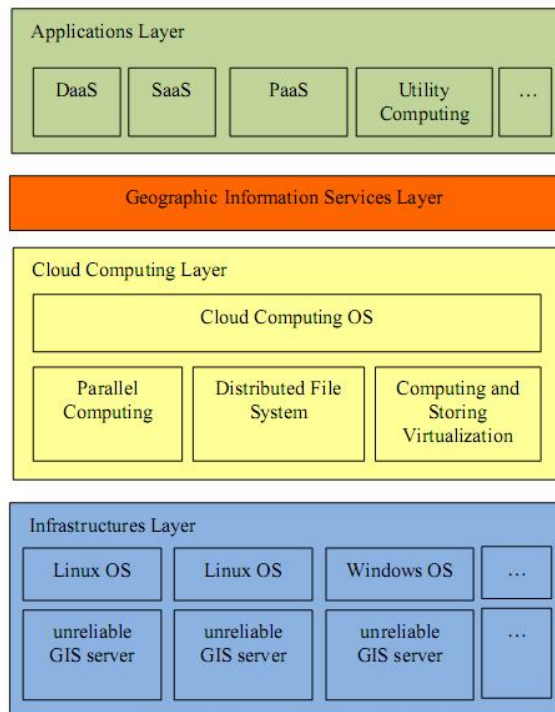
Applications Layer

DaaS

SaaS

PaaS

Utility Computing

…

Geographic Information Services Layer

Cloud Computing Layer

Cloud Computing OS

Parallel Computing

Distributed File System

Computing and Storing Virtualization

Infrastructures Layer

Linux OS

Linux OS

Windows OS

…

unreliable GIS server

unreliable GIS server

unreliable GIS server

…